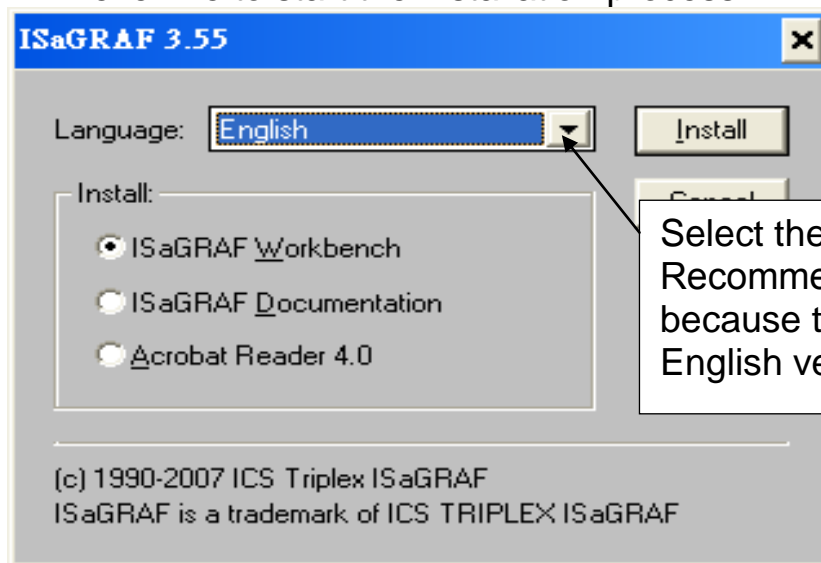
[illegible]

ISaGRAF 3.55

Language: English

Install

Cancel

Install:

ISaGRAF Workbench

ISaGRAF Documentation

Acrobat Reader 4.0

Select the
Recomme
because t
English ve

(c) 1990-2007 ICS Triplex ISaGRAF
ISaGRAF is a trademark of ICS TRIPLEX ISaGRAF